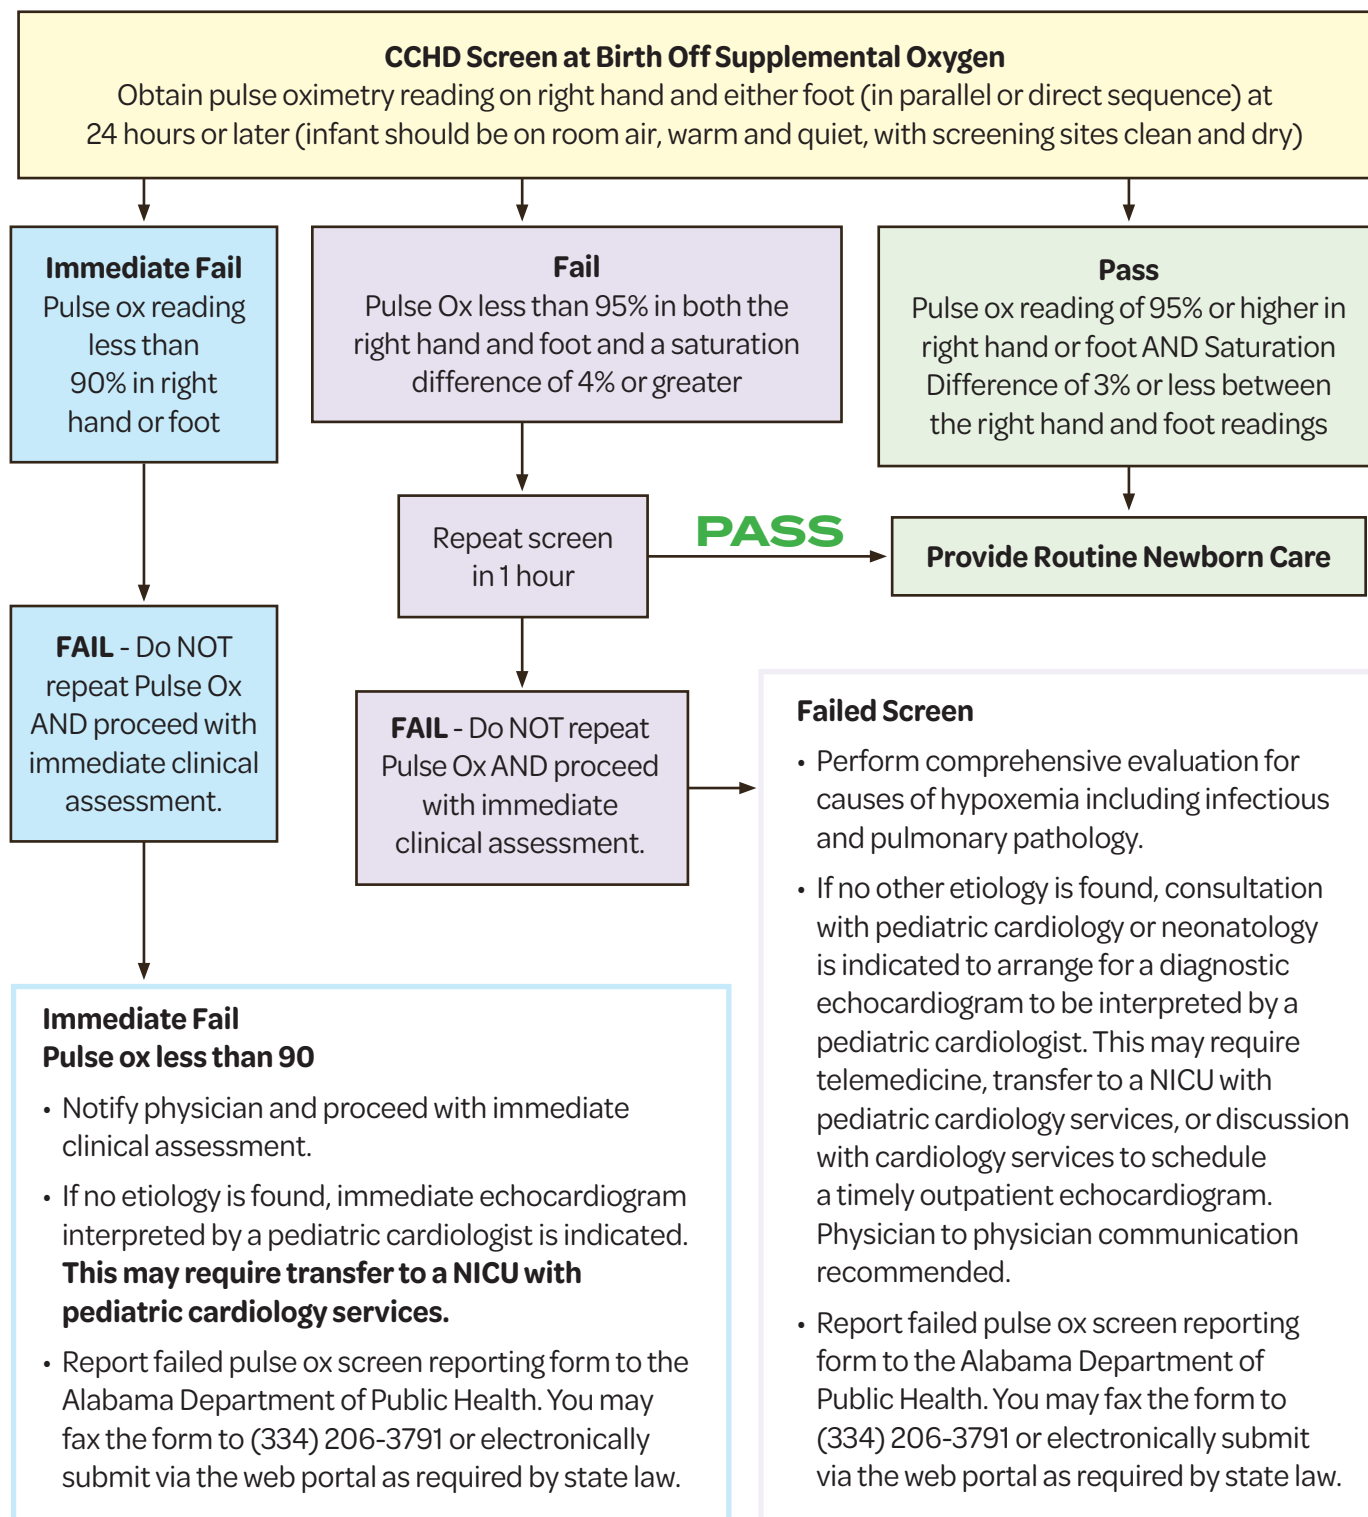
CCHD Screen at Birth Off Supplemental Oxygen
Obtain pulse oximetry reading on right hand and either foot (in parallel or direct sequence) at 24 hours or later (infant should be on room air, warm and quiet, with screening sites clean and dry)

Immediate Fail
Pulse ox reading less than 90% in right hand or foot

Fail
Pulse Ox less than 95% in both the right hand and foot and a saturation difference of 4% or greater

Pass
Pulse ox reading of 95% or higher in right hand or foot AND Saturation Difference of 3% or less between the right hand and foot readings

Repeat screen in 1 hour

PASS

Provide Routine Newborn Care

FAIL - Do NOT repeat Pulse Ox AND proceed with immediate clinical assessment.

FAIL - Do NOT repeat Pulse Ox AND proceed with immediate clinical assessment.

Failed Screen
• Perform comprehensive evaluation for causes of hypoxemia including infectious and pulmonary pathology.
• If no other etiology is found, consultation with pediatric cardiology or neonatology is indicated to arrange for a diagnostic echocardiogram to be interpreted by a pediatric cardiologist. This may require telemedicine, transfer to a NICU with pediatric cardiology services, or discussion with cardiology services to schedule a timely outpatient echocardiogram. Physician to physician communication recommended.
• Report failed pulse ox screen reporting form to the Alabama Department of Public Health. You may fax the form to (334) 206-3791 or electronically submit via the web portal as required by state law.

Immediate Fail
Pulse ox less than 90
• Notify physician and proceed with immediate clinical assessment.
• If no etiology is found, immediate echocardiogram interpreted by a pediatric cardiologist is indicated. This may require transfer to a NICU with pediatric cardiology services.
• Report failed pulse ox screen reporting form to the Alabama Department of Public Health. You may fax the form to (334) 206-3791 or electronically submit via the web portal as required by state law.